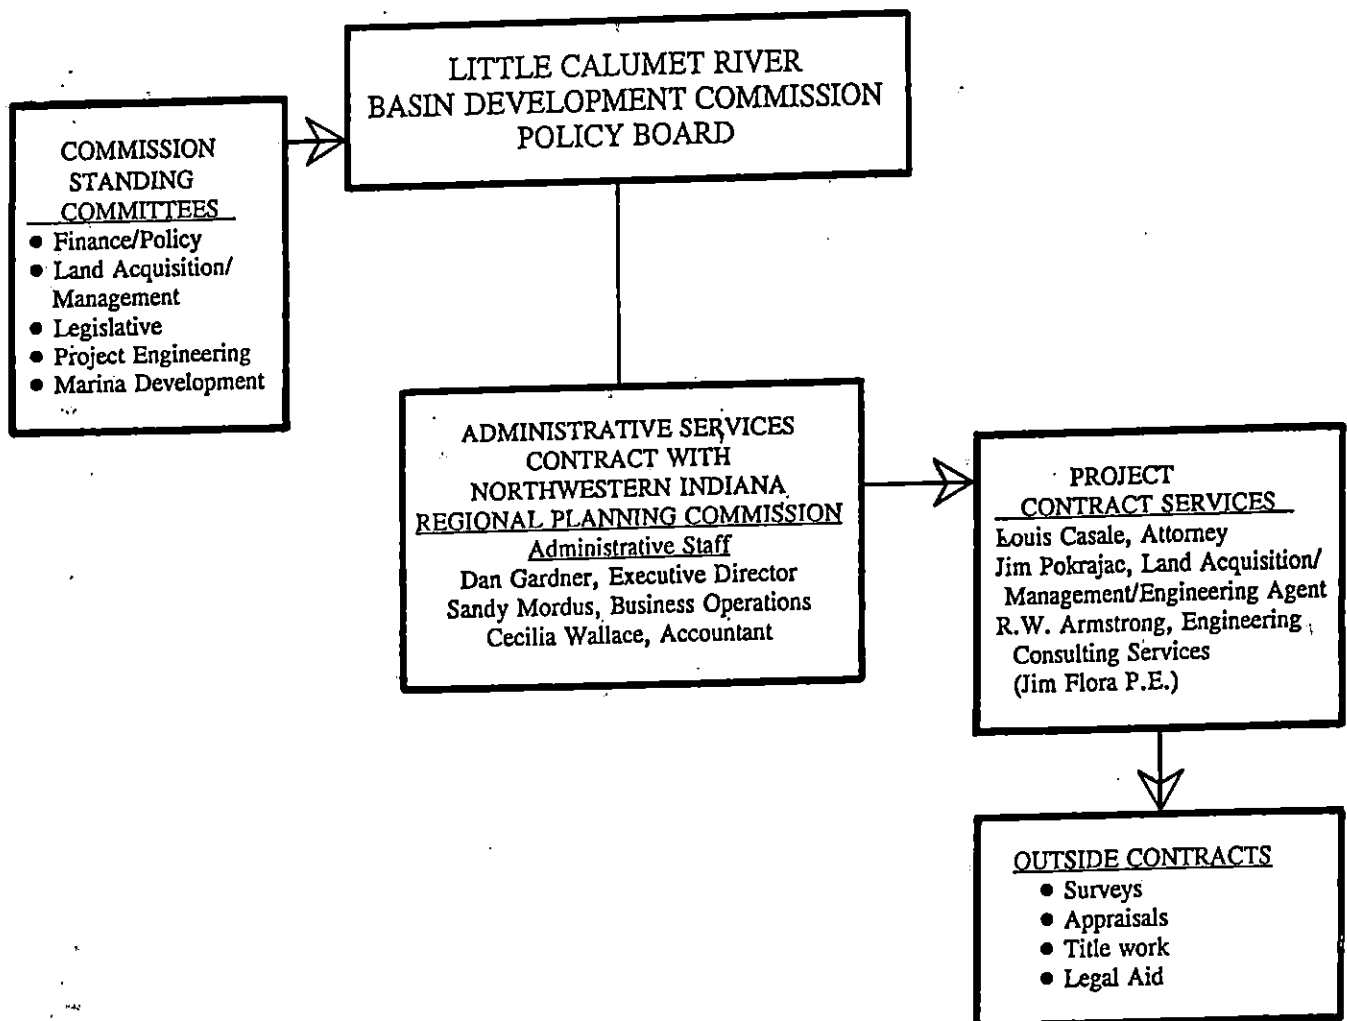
LITTLE CALUMET RIVER
BASIN DEVELOPMENT COMMISSION
POLICY BOARD

COMMISSION
STANDING
COMMITTEES
• Finance/Policy
• Land Acquisition/ Management
• Legislative
• Project Engineering
• Marina Development

ADMINISTRATIVE SERVICES
CONTRACT WITH
NORTHWESTERN INDIANA
REGIONAL PLANNING COMMISSION
Administrative Staff
Dan Gardner, Executive Director
Sandy Mordus, Business Operations
Cecilia Wallace, Accountant

PROJECT
CONTRACT SERVICES
Louis Casale, Attorney
Jim Pokrajac, Land Acquisition/ Management/Engineering Agent
R.W. Armstrong, Engineering Consulting Services
(Jim Flora P.E.)

OUTSIDE CONTRACTS
• Surveys
• Appraisals
• Title work
• Legal Aid